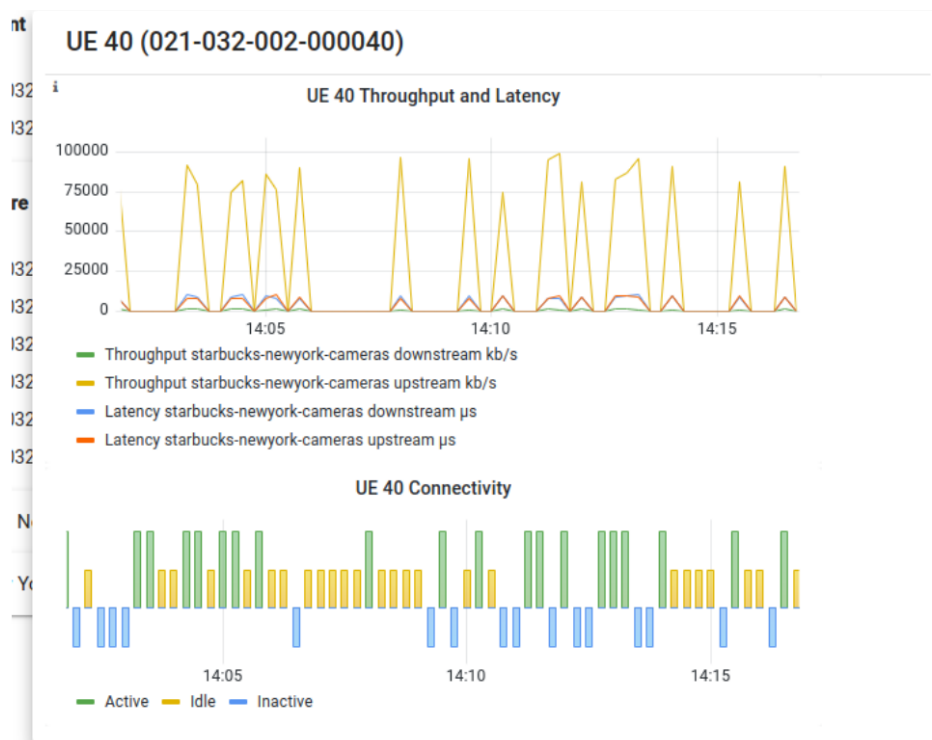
nt

)32

)32

re

)32

)32

)32

)32

)32

)32

Nı

Yo

UE 40 (021-032-002-000040)

i

UE 40 Throughput and Latency

100000
75000
50000
25000
0

14:05 14:10 14:15

Throughput starbucks-newyork-cameras downstream kb/s
Throughput starbucks-newyork-cameras upstream kb/s
Latency starbucks-newyork-cameras downstream µs
Latency starbucks-newyork-cameras upstream µs

UE 40 Connectivity

14:05 14:10 14:15

Active Idle Inactive